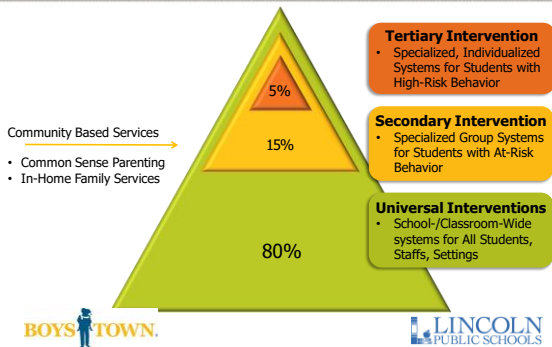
Community Based Services

- Common Sense Parenting
- In-Home Family Services

5%

15%

80%

Tertiary Intervention

- Specialized, Individualized Systems for Students with High-Risk Behavior

Secondary Intervention

- Specialized Group Systems for Students with At-Risk Behavior

Universal Interventions

- School-/Classroom-Wide systems for All Students, Staffs, Settings

BOYS TOWN.

LINCOLN PUBLIC SCHOOLS